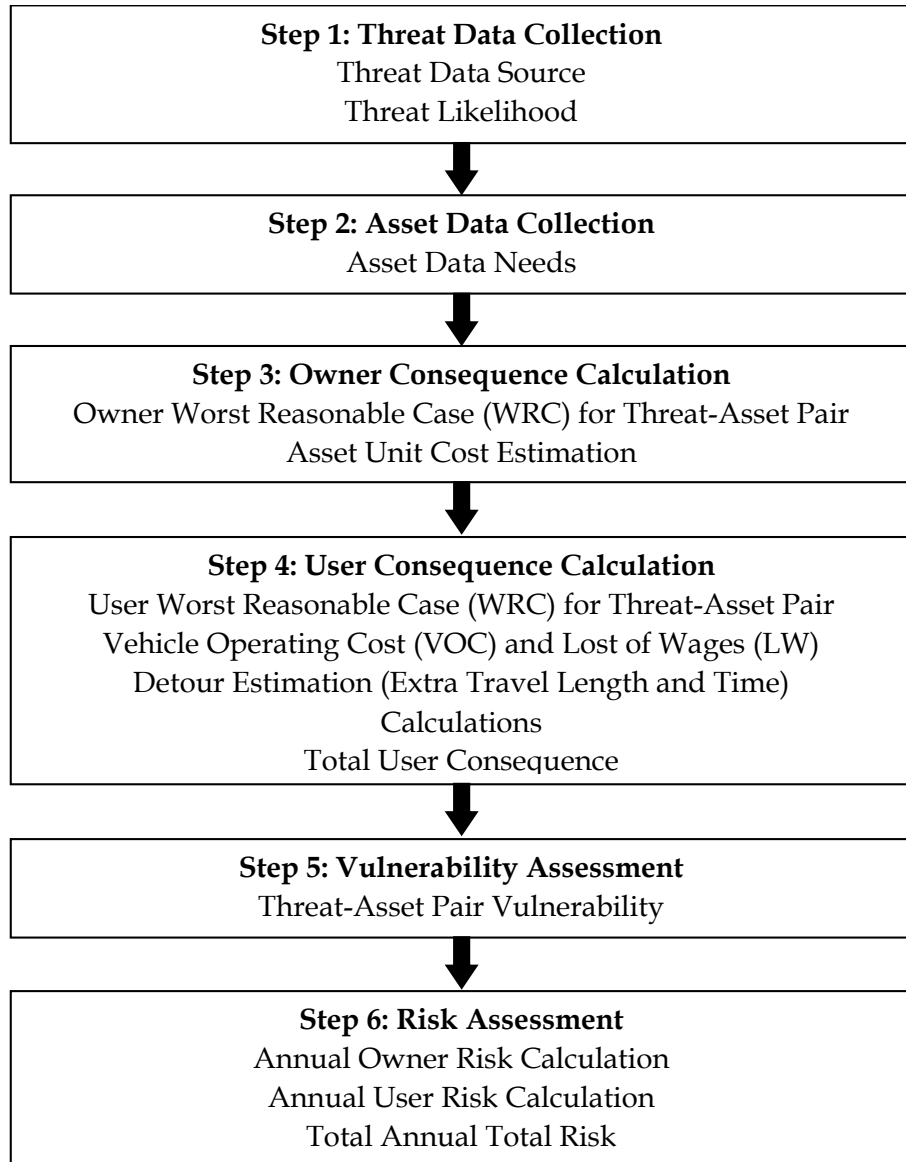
**Step 1: Threat Data Collection**
Threat Data Source
Threat Likelihood

**Step 2: Asset Data Collection**
Asset Data Needs

**Step 3: Owner Consequence Calculation**
Owner Worst Reasonable Case (WRC) for Threat-Asset Pair
Asset Unit Cost Estimation

**Step 4: User Consequence Calculation**
User Worst Reasonable Case (WRC) for Threat-Asset Pair
Vehicle Operating Cost (VOC) and Lost of Wages (LW)
Detour Estimation (Extra Travel Length and Time)
Calculations
Total User Consequence

**Step 5: Vulnerability Assessment**
Threat-Asset Pair Vulnerability

**Step 6: Risk Assessment**
Annual Owner Risk Calculation
Annual User Risk Calculation
Total Annual Total Risk